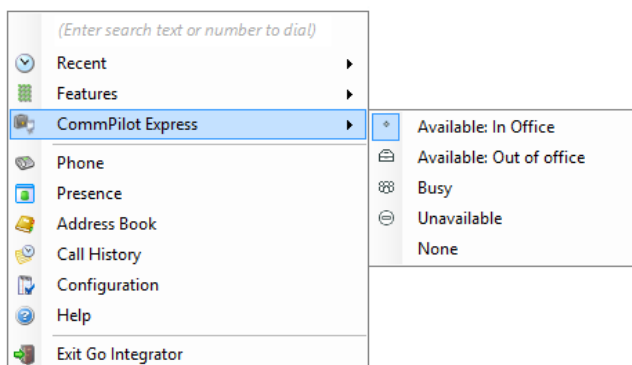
(Enter search text or number to dial)

Recent

Features

CommPilot Express

Phone

Presence

Address Book

Call History

Configuration

Help

Exit Go Integrator

Available: In Office

Available: Out of office

Busy

Unavailable

None